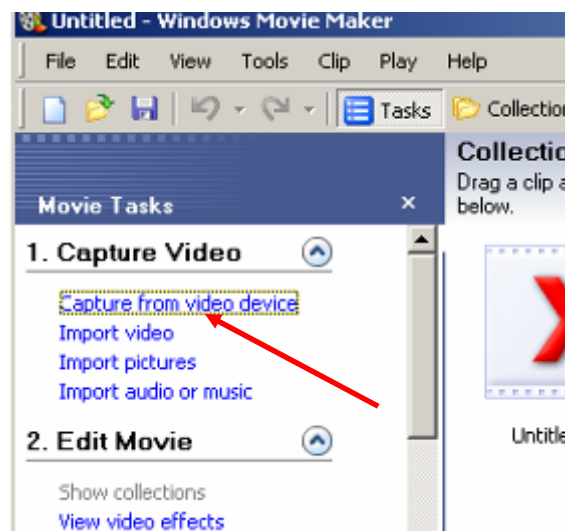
Untitled - Windows Movie Maker

File Edit View Tools Clip Play Help

Tasks Collection

Movie Tasks ×

1. Capture Video

Capture from video device
Import video
Import pictures
Import audio or music

2. Edit Movie

Show collections
View video effects

Collectio
Drag a clip a
below.

Untitle